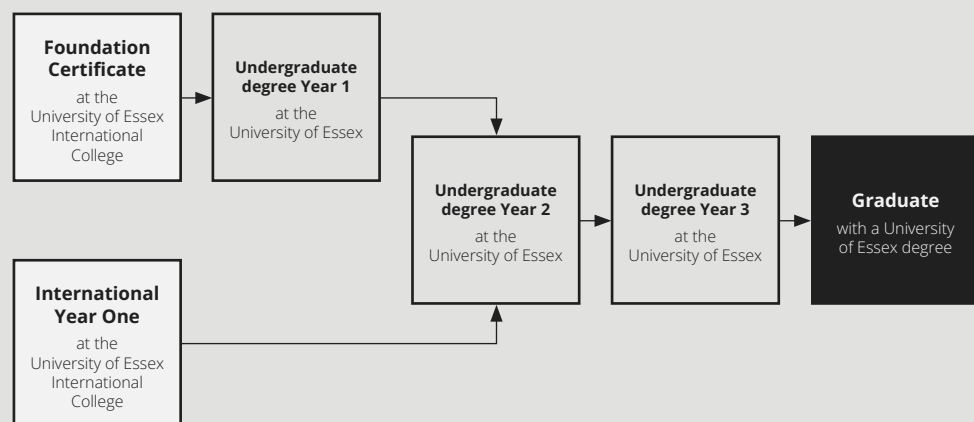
Foundation Certificate
at the University of Essex International College

Undergraduate degree Year 1
at the University of Essex

Undergraduate degree Year 2
at the University of Essex

Undergraduate degree Year 3
at the University of Essex

Graduate
with a University of Essex degree

International Year One
at the University of Essex International College